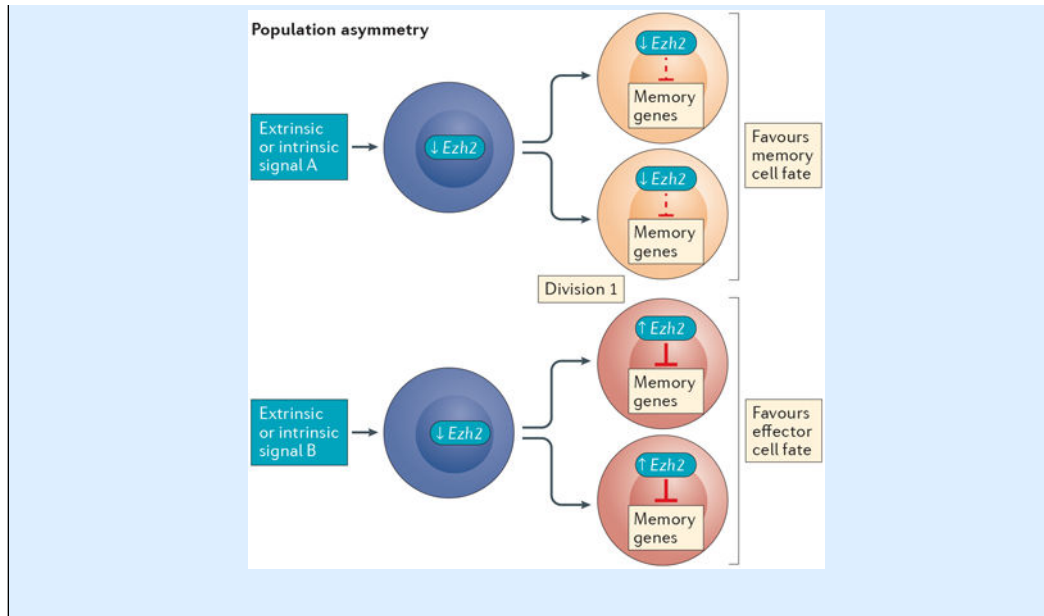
Population asymmetry

Extrinsic or intrinsic signal A

↓ *Ezh2*

↓ *Ezh2*

Memory genes

↓ *Ezh2*

Memory genes

Favours memory cell fate

Division 1

Extrinsic or intrinsic signal B

↓ *Ezh2*

↑ *Ezh2*

Memory genes

↑ *Ezh2*

Memory genes

Favours effector cell fate